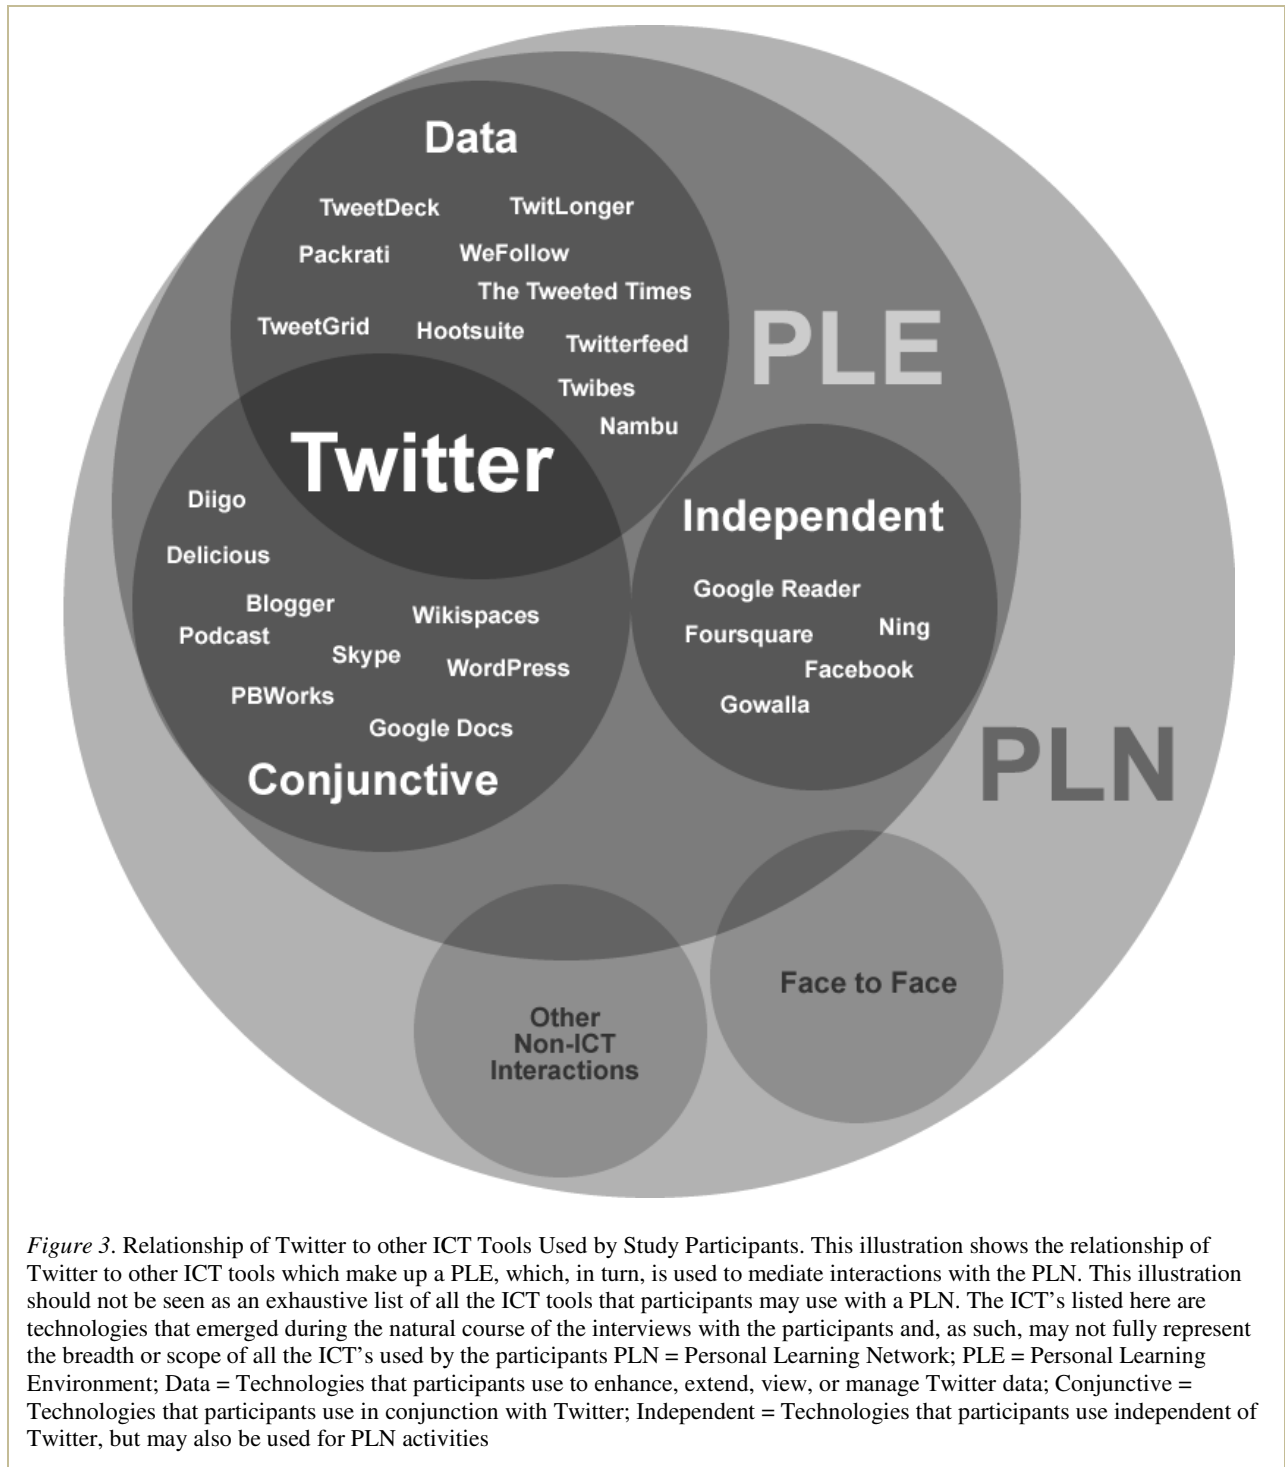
Data

TweetDeck
TwitLonger
Packrati
WeFollow
The Tweeted Times
TweetGrid
Hootsuite
Twitterfeed
Twibes
Nambu

PLE

Twitter

Diigo
Delicious
Blogger
Podcast
Wikispaces
Skype
WordPress
PBWorks
Google Docs
Conjunctive

Independent

Google Reader
Foursquare
Ning
Facebook
Gowalla

PLN

Other Non-ICT Interactions

Face to Face

*Figure 3*. Relationship of Twitter to other ICT Tools Used by Study Participants. This illustration shows the relationship of Twitter to other ICT tools which make up a PLE, which, in turn, is used to mediate interactions with the PLN. This illustration should not be seen as an exhaustive list of all the ICT tools that participants may use with a PLN. The ICT's listed here are technologies that emerged during the natural course of the interviews with the participants and, as such, may not fully represent the breadth or scope of all the ICT's used by the participants PLN = Personal Learning Network; PLE = Personal Learning Environment; Data = Technologies that participants use to enhance, extend, view, or manage Twitter data; Conjunctive = Technologies that participants use in conjunction with Twitter; Independent = Technologies that participants use independent of Twitter, but may also be used for PLN activities